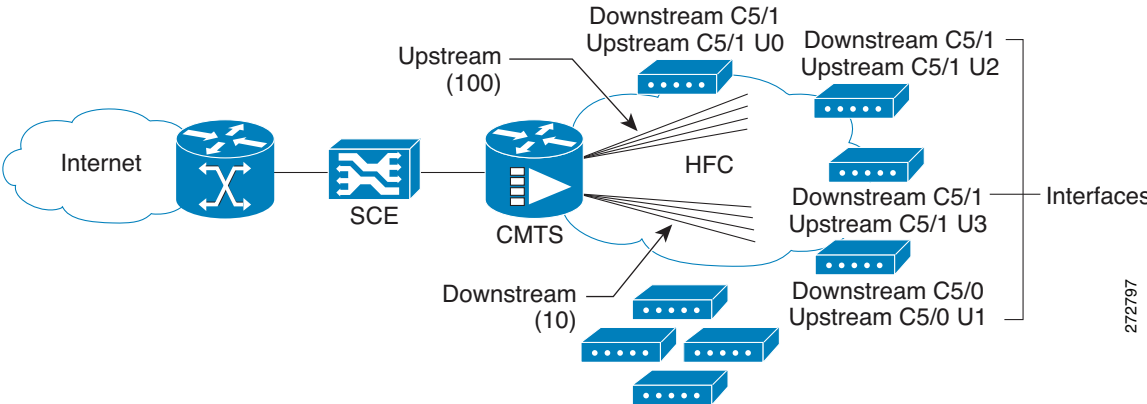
Downstream C5/1
Upstream C5/1 U0

Upstream
(100)

Downstream C5/1
Upstream C5/1 U2

Internet

SCE

CMTS

HFC

Downstream C5/1
Upstream C5/1 U3

Interfaces

Downstream
(10)

Downstream C5/0
Upstream C5/0 U1

272797